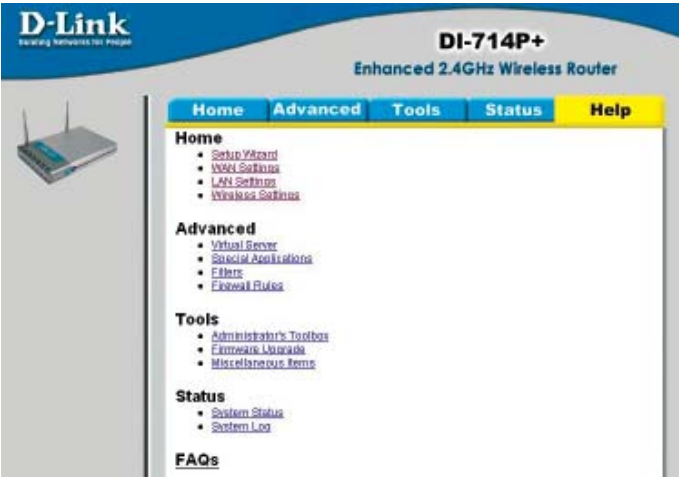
D-Link
Building Networks for People

DI-714P+
Enhanced 2.4GHz Wireless Router

Home Advanced Tools Status Help

Home
- Setup Wizard
- WAN Settings
- LAN Settings
- Wireless Settings

Advanced
- Virtual Server
- Special Applications
- Filters
- Firewall Rules

Tools
- Administrator's Toolbox
- Firmware Upgrade
- Miscellaneous Items

Status
- System Status
- System Log

FAQs